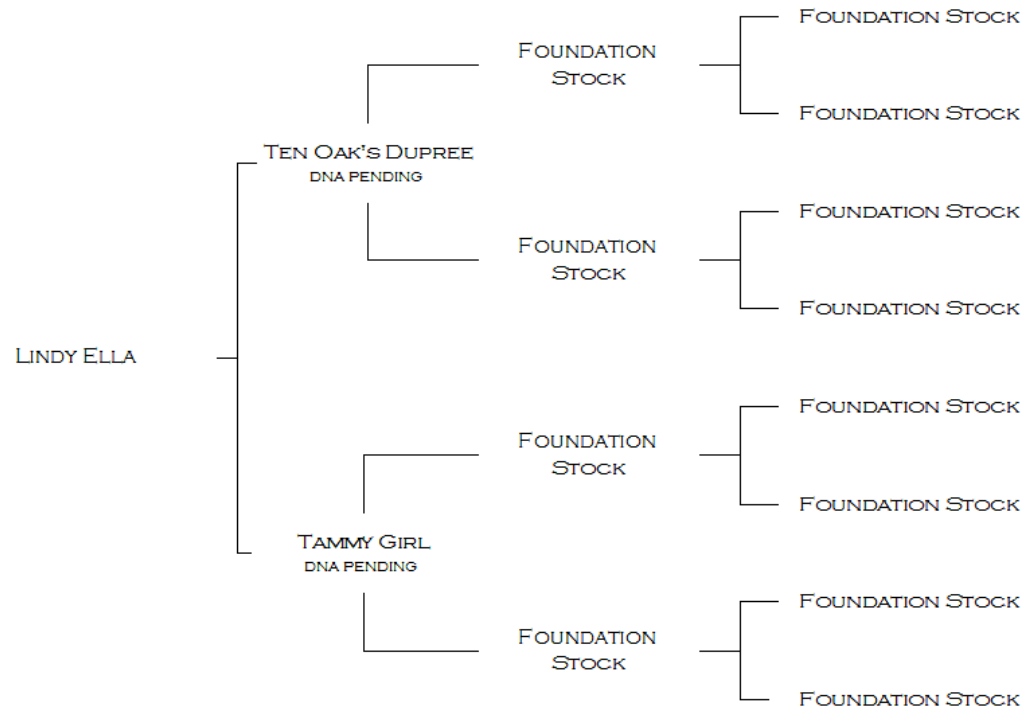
Lindy Ella

Ten Oak's Dupree
DNA PENDING

Foundation Stock

Foundation Stock

Foundation Stock

Foundation Stock

Foundation Stock

Foundation Stock

Tammy Girl
DNA PENDING

Foundation Stock

Foundation Stock

Foundation Stock

Foundation Stock

Foundation Stock

Foundation Stock